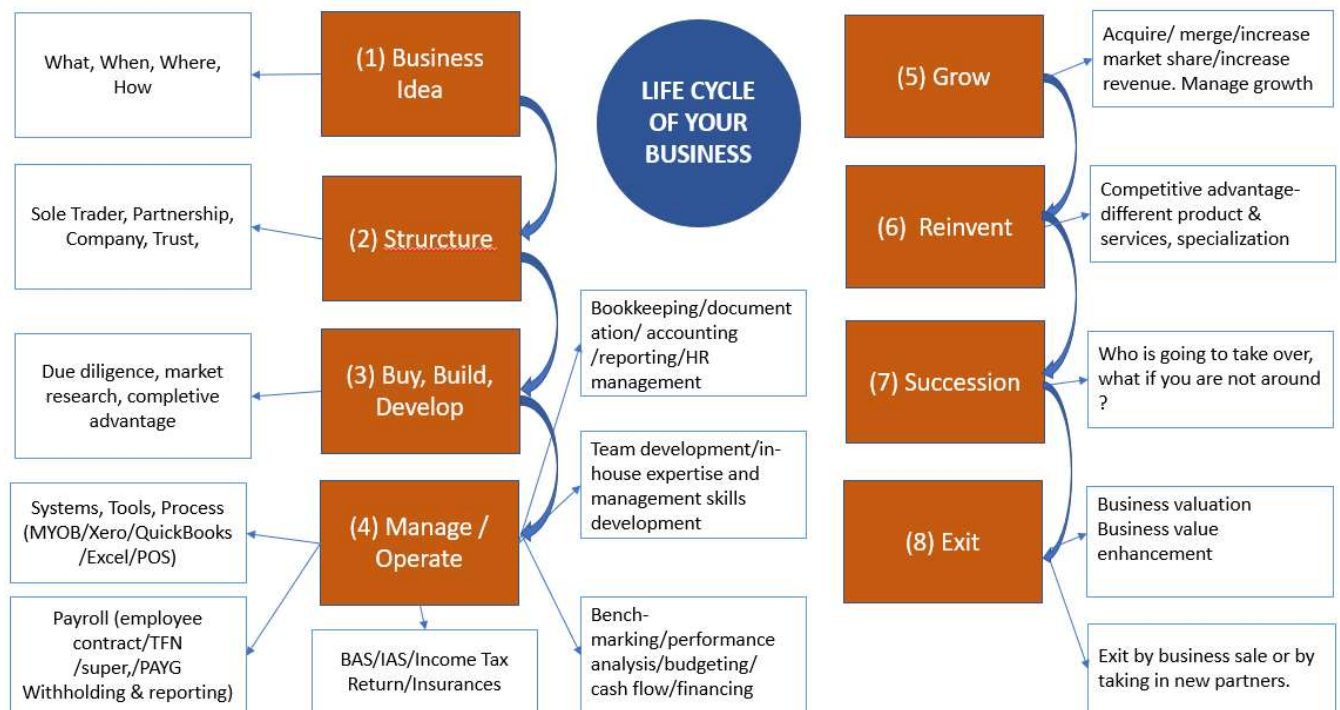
LIFE CYCLE OF YOUR BUSINESS

What, When, Where, How

(1) Business Idea

Sole Trader, Partnership, Company, Trust,

(2) Strurcture

Due diligence, market research, completive advantage

(3) Buy, Build, Develop

Systems, Tools, Process (MYOB/Xero/QuickBooks /Excel/POS)

(4) Manage / Operate

Payroll (employee contract/TFN /super,/PAYG Withholding & reporting)

BAS/IAS/Income Tax Return/Insurances

Bookkeeping/documentation/ accounting /reporting/HR management

Team development/in-house expertise and management skills development

Bench-marking/performance analysis/budgeting/ cash flow/financing

(5) Grow

Acquire/ merge/increase market share/increase revenue. Manage growth

(6) Reinvent

Competitive advantage- different product & services, specialization

(7) Succession

Who is going to take over, what if you are not around ?

(8) Exit

Business valuation Business value enhancement

Exit by business sale or by taking in new partners.